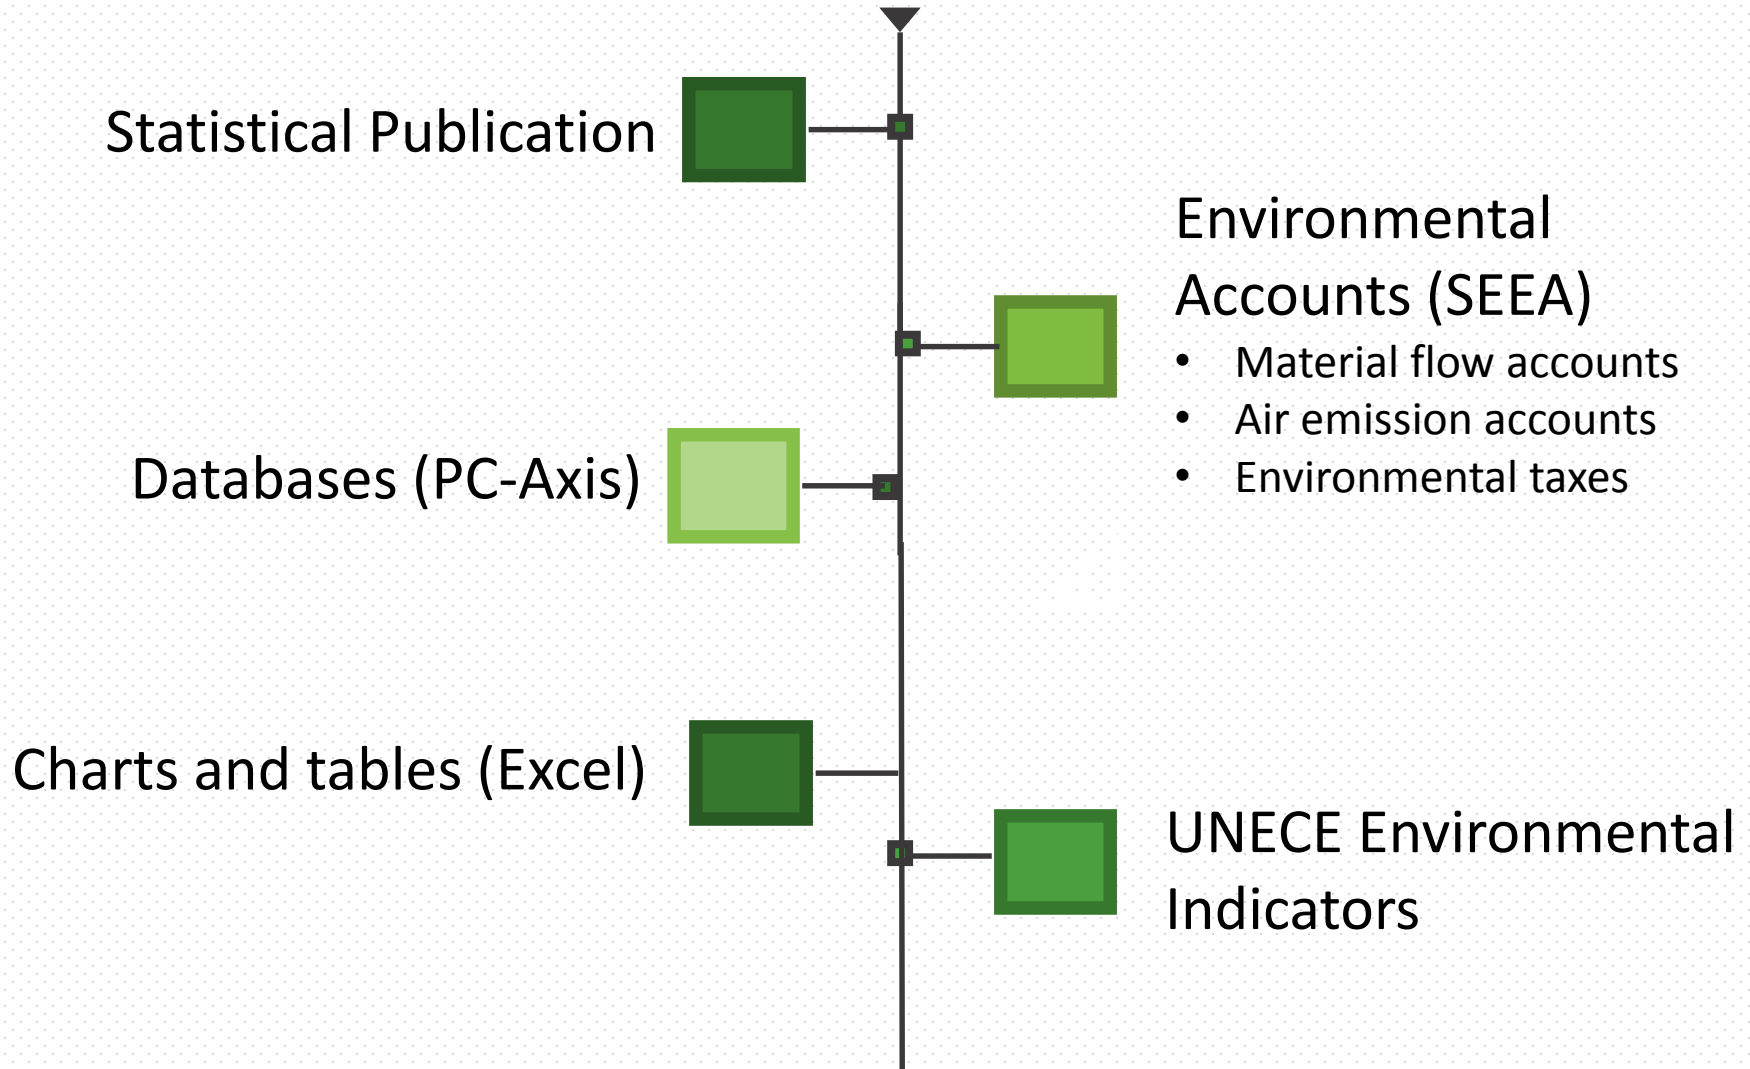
Statistical Publication

Environmental Accounts (SEEA)
- Material flow accounts
- Air emission accounts
- Environmental taxes

Databases (PC-Axis)

Charts and tables (Excel)

UNECE Environmental Indicators